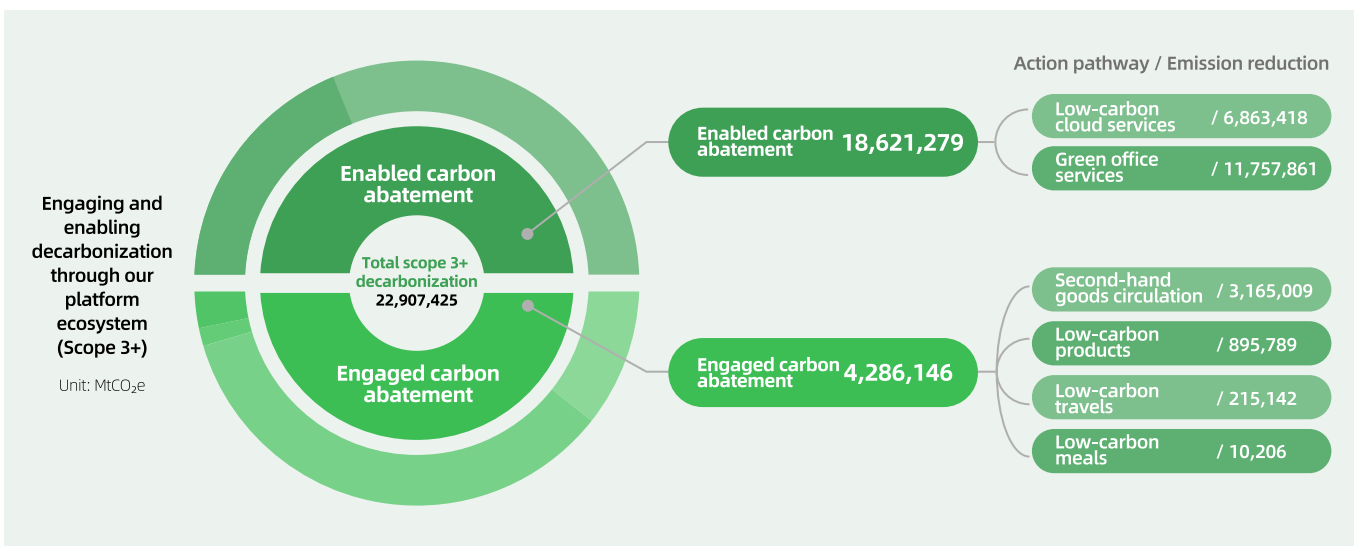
Engaging and enabling decarbonization through our platform ecosystem (Scope 3+)

Unit: $MtCO_2e$

Enabled carbon abatement

Total scope 3+ decarbonization
22,907,425

Engaged carbon abatement

Action pathway / Emission reduction

Enabled carbon abatement 18,621,279

Low-carbon cloud services / 6,863,418

Green office services / 11,757,861

Engaged carbon abatement 4,286,146

Second-hand goods circulation / 3,165,009

Low-carbon products / 895,789

Low-carbon travels / 215,142

Low-carbon meals / 10,206